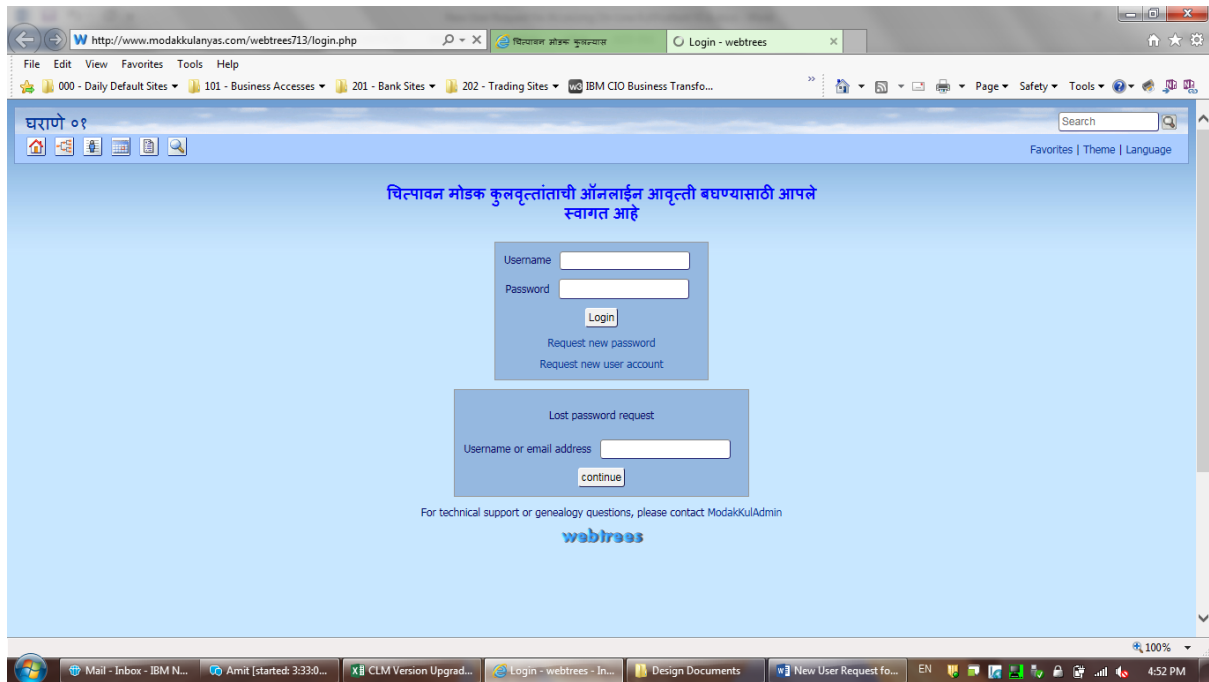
http://www.modakkulanyas.com/webtrees713/login.php

चित्पावन मोडक कुलवृत्तान्त

Login - webtrees

File Edit View Favorites Tools Help

000 - Daily Default Sites ▾ 101 - Business Accesses ▾ 201 - Bank Sites ▾ 202 - Trading Sites ▾ IBM CIO Business Transfo...

Page ▾ Safety ▾ Tools ▾

घराणे ०१

Search

Favorites | Theme | Language

चित्पावन मोडक कुलवृत्तांताची ऑनलाईन आवृत्ती बघण्यासाठी आपले स्वागत आहे

Username

Password

Login

Request new password

Request new user account

Lost password request

Username or email address

continue

For technical support or genealogy questions, please contact ModakKulAdmin

webtrees

100%

Mail - Inbox - IBM N...

Amit [started: 3:33:0...

CLM Version Upgrad...

Login - webtrees - In...

Design Documents

New User Request fo...

EN

4:52 PM